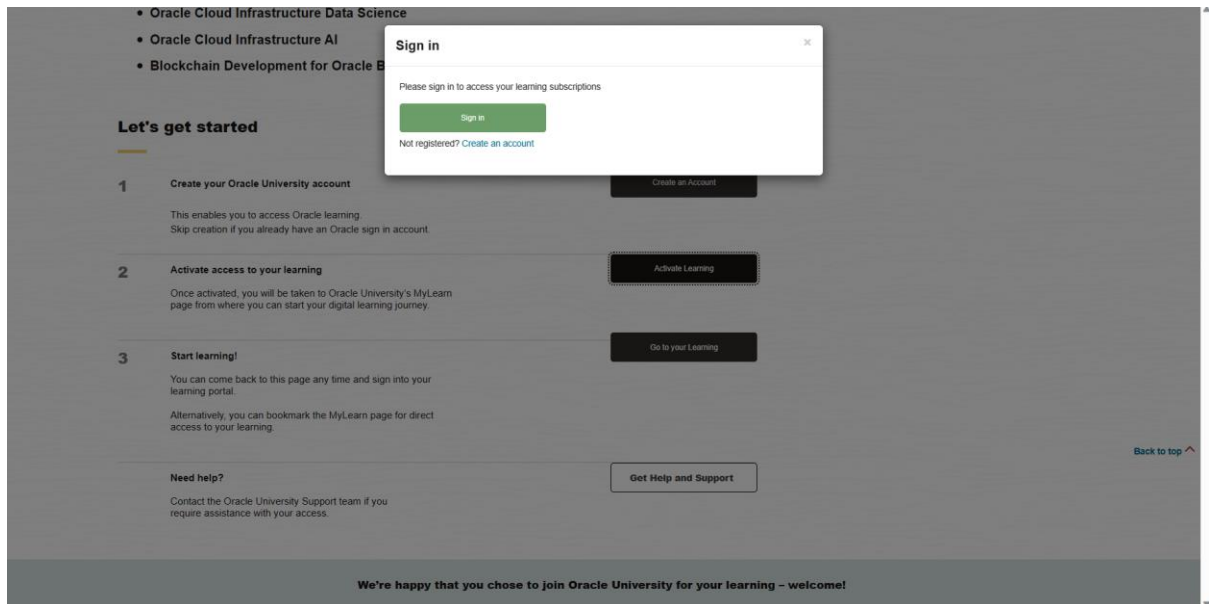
• Oracle Cloud Infrastructure Data Science
• Oracle Cloud Infrastructure AI
• Blockchain Development for Oracle B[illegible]

Sign in

×

Please sign in to access your learning subscriptions

Sign in

Not registered? Create an account

Let's get started

1 Create your Oracle University account

Create an Account

This enables you to access Oracle learning. Skip creation if you already have an Oracle sign in account.

2 Activate access to your learning

Activate Learning

Once activated, you will be taken to Oracle University's MyLearn page from where you can start your digital learning journey.

3 Start learning!

Go to your Learning

You can come back to this page any time and sign into your learning portal.

Alternatively, you can bookmark the MyLearn page for direct access to your learning.

Back to top

Need help?

Get Help and Support

Contact the Oracle University Support team if you require assistance with your access.

We're happy that you chose to join Oracle University for your learning – welcome!